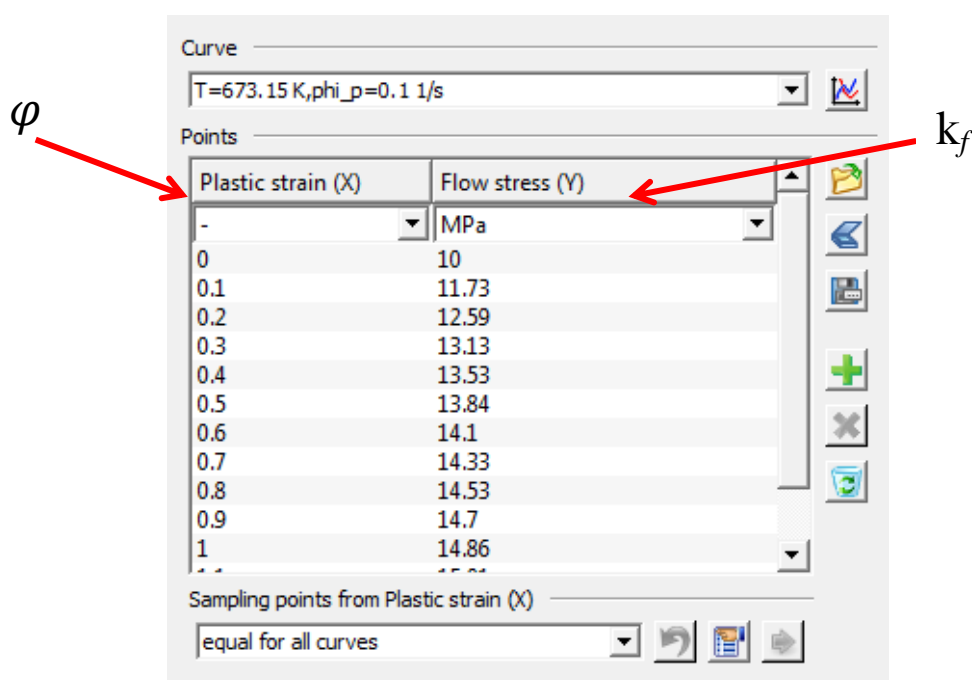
Curve

T=673.15 K,phi_p=0.1 1/s

$\varphi$

Points

$k_f$

| Plastic strain (X) | Flow stress (Y) |
|---|---|
| - | MPa |
| 0 | 10 |
| 0.1 | 11.73 |
| 0.2 | 12.59 |
| 0.3 | 13.13 |
| 0.4 | 13.53 |
| 0.5 | 13.84 |
| 0.6 | 14.1 |
| 0.7 | 14.33 |
| 0.8 | 14.53 |
| 0.9 | 14.7 |
| 1 | 14.86 |
| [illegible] | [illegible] |

Sampling points from Plastic strain (X)

equal for all curves